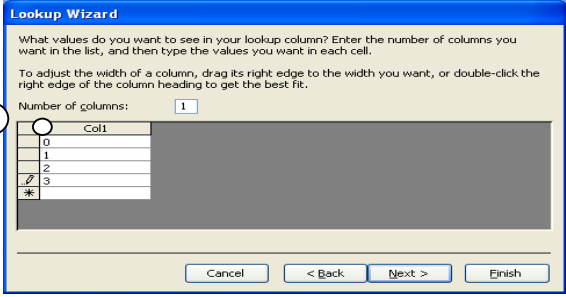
Lookup Wizard

What values do you want to see in your lookup column? Enter the number of columns you want in the list, and then type the values you want in each cell.

To adjust the width of a column, drag its right edge to the width you want, or double-click the right edge of the column heading to get the best fit.

Number of columns: 1

| Col1 |
|---|
| 0 |
| 1 |
| 2 |
| 3 |
| |

Cancel
< Back
Next >
Finish